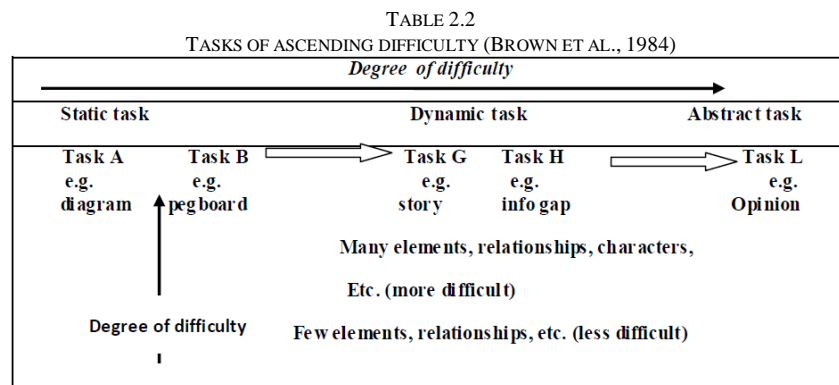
TABLE 2.2
TASKS OF ASCENDING DIFFICULTY (BROWN ET AL., 1984)

Degree of difficulty

Static task Dynamic task Abstract task

Task A e.g. diagram

Task B e.g. peg board

Task G e.g. story

Task H e.g. info gap

Task L e.g. Opinion

Many elements, relationships, characters,

Etc. (more difficult)

Degree of difficulty

Few elements, relationships, etc. (less difficult)